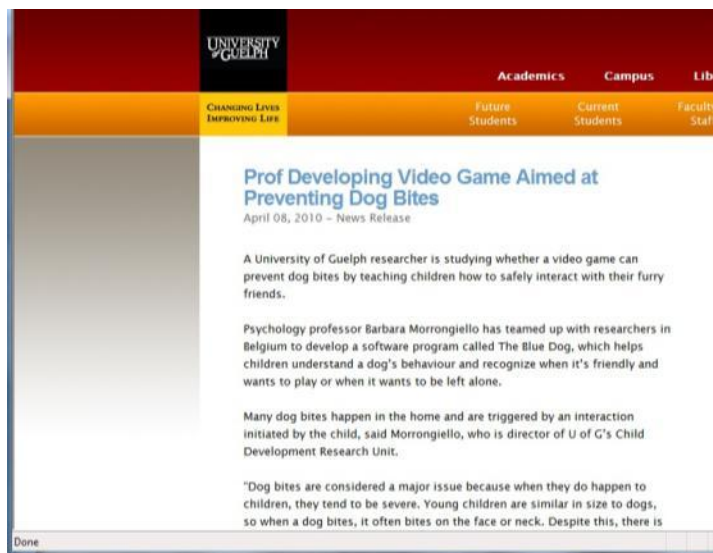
UNIVERSITY
of GUELPH

Academics Campus Lib

CHANGING LIVES
IMPROVING LIFE

Future Students

Current Students

Faculty Staf

Prof Developing Video Game Aimed at Preventing Dog Bites
April 08, 2010 – News Release

A University of Guelph researcher is studying whether a video game can prevent dog bites by teaching children how to safely interact with their furry friends.

Psychology professor Barbara Morrongiello has teamed up with researchers in Belgium to develop a software program called The Blue Dog, which helps children understand a dog's behaviour and recognize when it's friendly and wants to play or when it wants to be left alone.

Many dog bites happen in the home and are triggered by an interaction initiated by the child, said Morrongiello, who is director of U of G's Child Development Research Unit.

"Dog bites are considered a major issue because when they do happen to children, they tend to be severe. Young children are similar in size to dogs, so when a dog bites, it often bites on the face or neck. Despite this, there is

Done